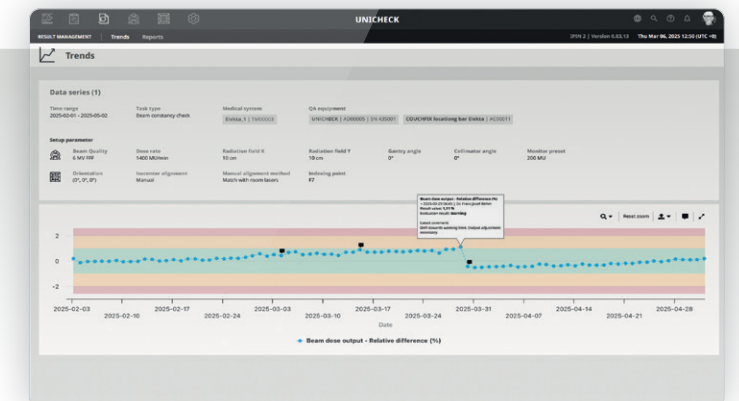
UNICHECK

RESULT MANAGEMENT | Trends Reports

JPSN 2 | Version 5.03.13 Thu Mar 06, 2025 12:50 (UTC +0)

Trends

Data series (1)

Time range
2025-02-01 - 2025-05-02

Task type
Beam constancy check

Medical system
Elekta_1 | 1000003

QA equipment
UNICHECK | A200005 | SN 400001 COUCHFIX localizing bar Elekta | A030011

Setup parameter

Beam Quality
6 MV FFF

Dose rate
1400 MU/min

Radiation field X
10 cm

Radiation field Y
10 cm

Gantry angle
0°

Collimator angle
0°

Monitor preset
200 MU

Orientation
(0°, 0°, 0°)

Isocenter alignment
Manual

Manual alignment method
Match with room lasers

Indexing point
F7

Beam dose output - Relative difference (%)
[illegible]
Result value: 0.91%
Evaluation result: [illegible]
Latest comment:
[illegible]

Reset zoom

2
0
-2

2025-02-03 2025-02-10 2025-02-17 2025-02-24 2025-03-03 2025-03-10 2025-03-17 2025-03-24 2025-03-31 2025-04-07 2025-04-14 2025-04-21 2025-04-28

Date

Beam dose output - Relative difference (%)